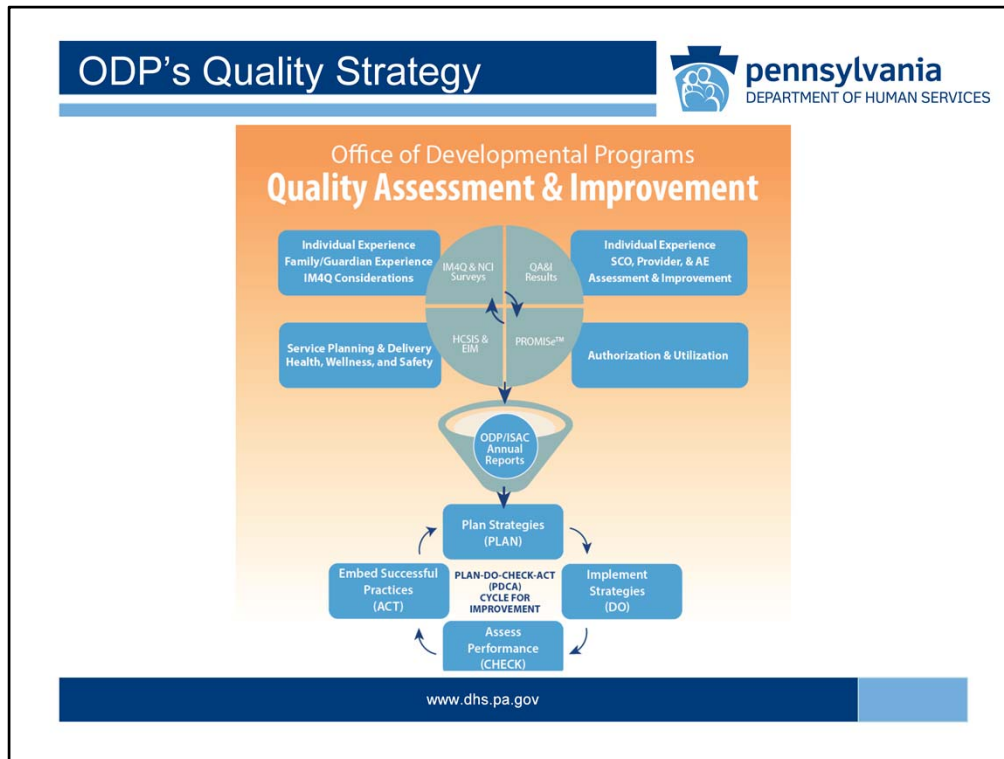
ODP's Quality Strategy

pennsylvania
DEPARTMENT OF HUMAN SERVICES

Office of Developmental Programs
Quality Assessment & Improvement

Individual Experience
Family/Guardian Experience
IM4Q Considerations

IM4Q & NCI Surveys

QA&I Results

Individual Experience
SCO, Provider, & AE
Assessment & Improvement

Service Planning & Delivery
Health, Wellness, and Safety

HCSIS & EIM

PROMISe™

Authorization & Utilization

ODP/ISAC Annual Reports

Plan Strategies
(PLAN)

Embed Successful Practices
(ACT)

PLAN-DO-CHECK-ACT
(PDCA)
CYCLE FOR IMPROVEMENT

Implement Strategies
(DO)

Assess Performance
(CHECK)

www.dhs.pa.gov